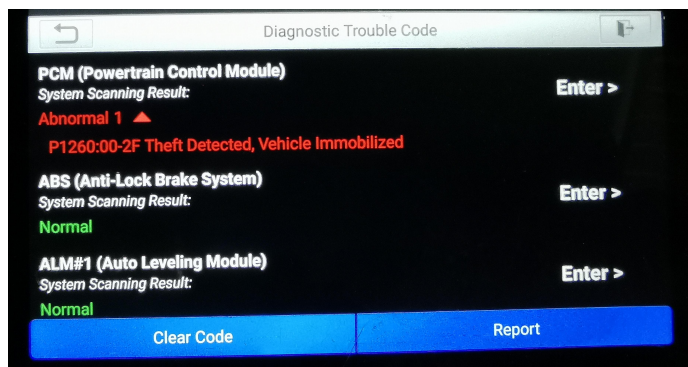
Diagnostic Trouble Code

PCM (Powertrain Control Module)
System Scanning Result:
Abnormal 1
P1260:00-2F Theft Detected, Vehicle Immobilized
Enter >

ABS (Anti-Lock Brake System)
System Scanning Result:
Normal
Enter >

ALM#1 (Auto Leveling Module)
System Scanning Result:
Normal
Enter >

Clear Code
Report